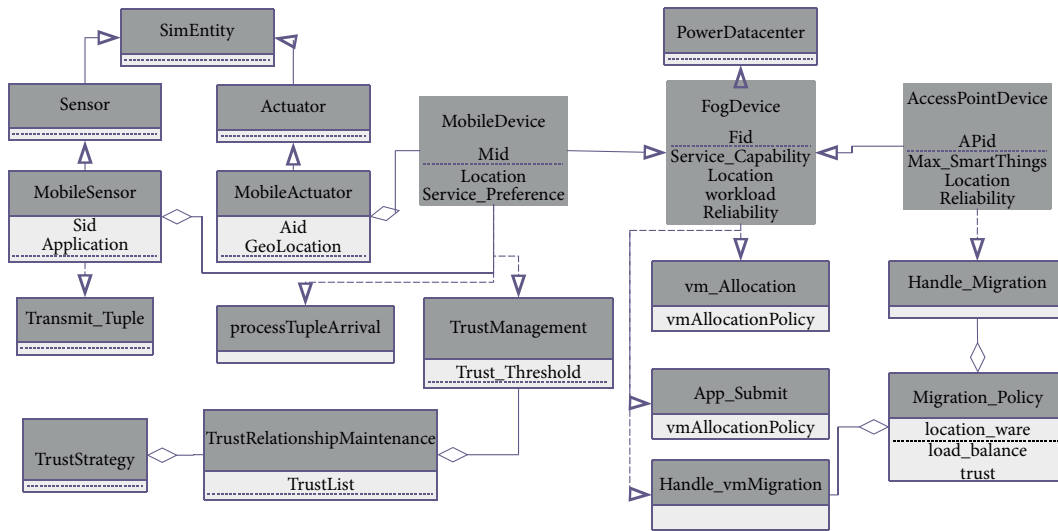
SimEntity

Sensor

Actuator

MobileDevice

Mid
Location
Service_Preference

PowerDatacenter

FogDevice

Fid
Service_Capability
Location
workload
Reliability

AccessPointDevice

APid
Max_SmartThings
Location
Reliability

MobileSensor
Sid
Application

MobileActuator
Aid
GeoLocation

Transmit_Tuple

processTupleArrival

TrustManagement
Trust_Threshold

vm_Allocation
vmAllocationPolicy

Handle_Migration

App_Submit
vmAllocationPolicy

Migration_Policy
location_ware
load_balance
trust

TrustStrategy

TrustRelationshipMaintenance
TrustList

Handle_vmMigration